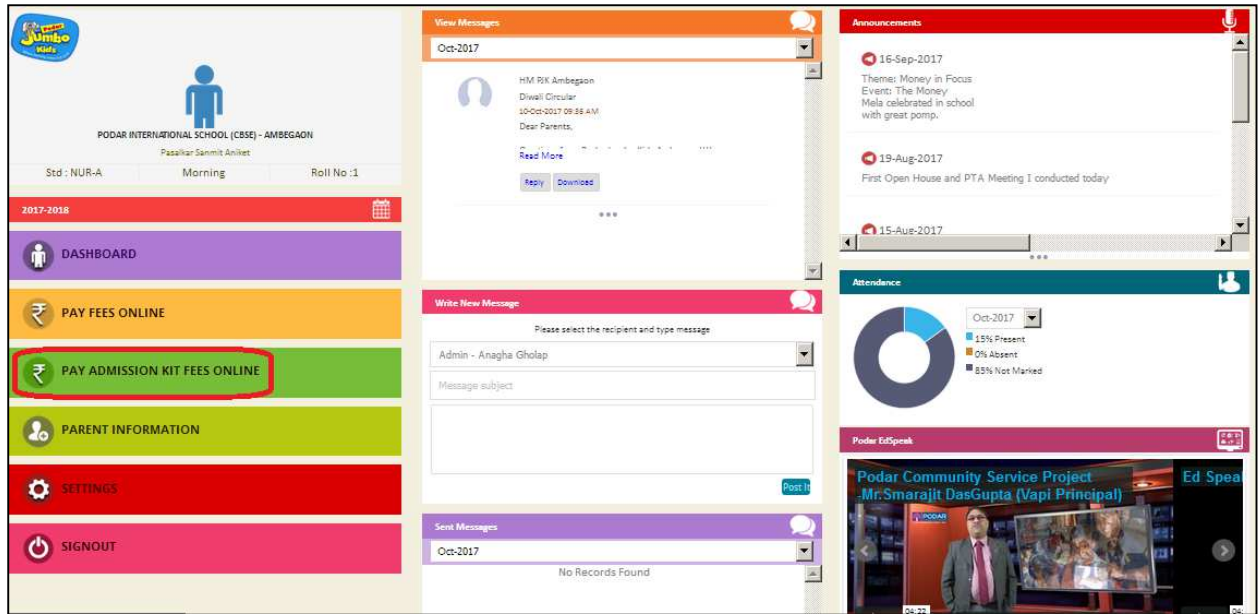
Podar Jumbo Kids

PODAR INTERNATIONAL SCHOOL (CBSE) - AMBEGAON

Pasalkar Sanmit Aniket

Std : NUR-A | Morning | Roll No :1

2017-2018

DASHBOARD

PAY FEES ONLINE

PAY ADMISSION KIT FEES ONLINE

PARENT INFORMATION

SETTINGS

SIGNOUT

View Messages

Oct-2017

HM PIK Ambegaon
Diwali Circular
10-Oct-2017 09:38 AM
Dear Parents,
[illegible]
Read More

Reply Download

Write New Message

Please select the recipient and type message

Admin - Anagha Gholap

Message subject

Post It

Sent Messages

Oct-2017

No Records Found

Announcements

16-Sep-2017
Theme: Money in Focus
Event: The Money Mela celebrated in school with great pomp.

19-Aug-2017
First Open House and PTA Meeting I conducted today

15-Aug-2017

Attendance

Oct-2017

15% Present
0% Absent
85% Not Marked

Podar EdSpeak

Podar Community Service Project -Mr.Smarajit DasGupta (Vapi Principal)

Ed Spea

PODAR

04:22

04: